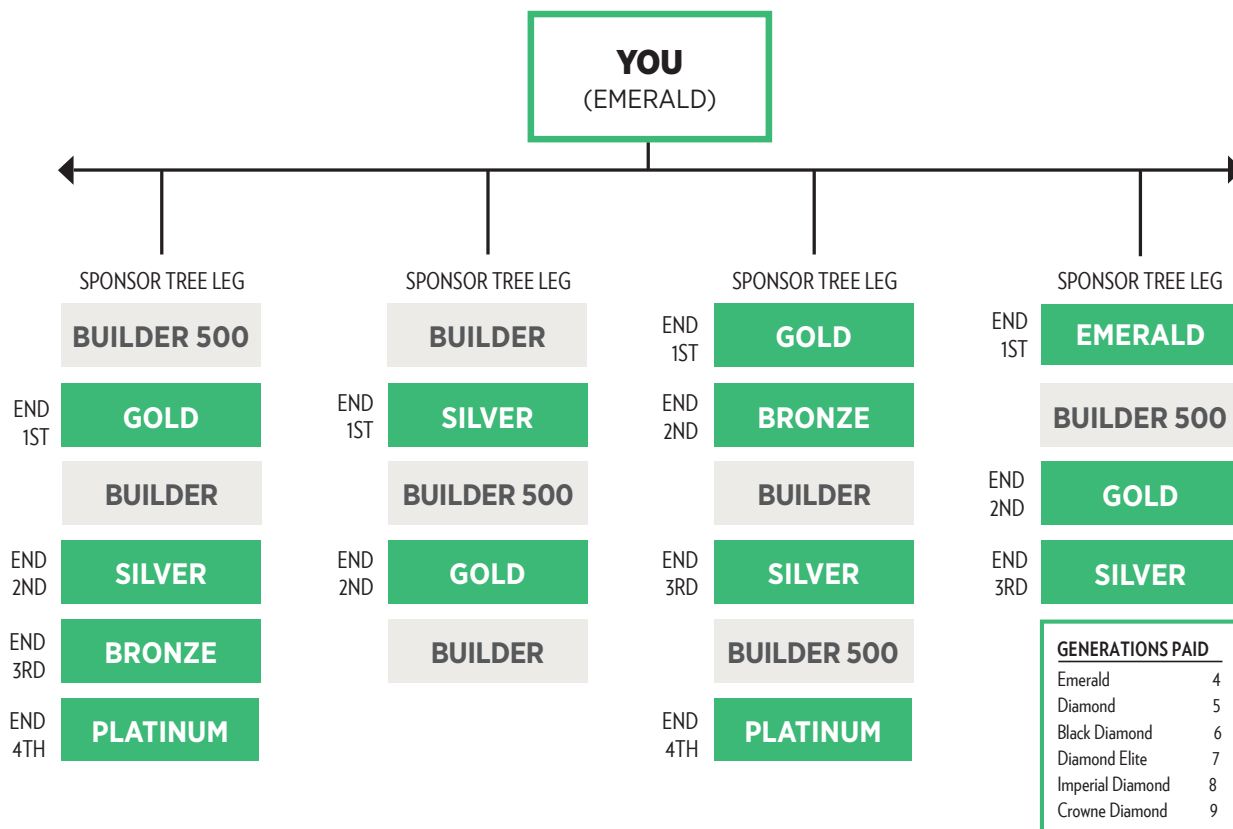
YOU
(EMERALD)

SPONSOR TREE LEG
BUILDER 500
END 1ST GOLD
BUILDER
END 2ND SILVER
END 3RD BRONZE
END 4TH PLATINUM

SPONSOR TREE LEG
BUILDER
END 1ST SILVER
BUILDER 500
END 2ND GOLD
BUILDER

SPONSOR TREE LEG
END 1ST GOLD
END 2ND BRONZE
BUILDER
END 3RD SILVER
BUILDER 500
END 4TH PLATINUM

SPONSOR TREE LEG
END 1ST EMERALD
BUILDER 500
END 2ND GOLD
END 3RD SILVER

GENERATIONS PAID

| | |
|---|---|
| Emerald | 4 |
| Diamond | 5 |
| Black Diamond | 6 |
| Diamond Elite | 7 |
| Imperial Diamond | 8 |
| Crowne Diamond | 9 |